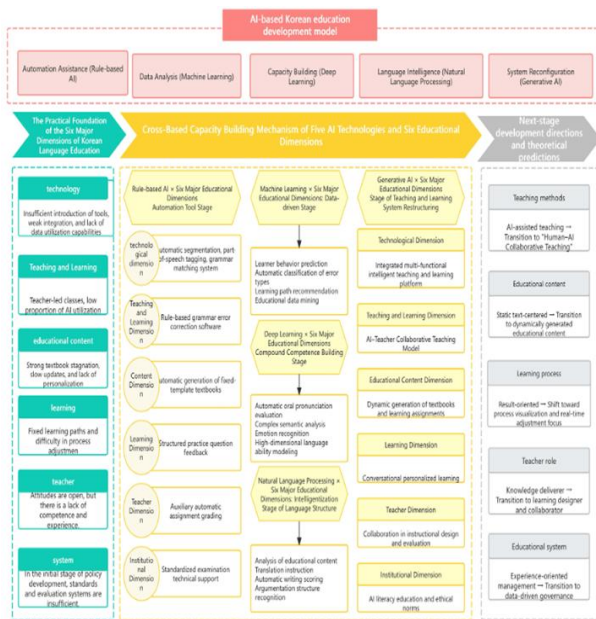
AI-based Korean education development model

Automation Assistance (Rule-based AI)

Data Analysis (Machine Learning)

Capacity Building (Deep Learning)

Language Intelligence (Natural Language Processing)

System Reconfiguration (Generative AI)

The Practical Foundation of the Six Major Dimensions of Korean Language Education

Cross-Based Capacity Building Mechanism of Five AI Technologies and Six Educational Dimensions

Next-stage development directions and theoretical predictions

technology

Insufficient introduction of tools, weak integration, and lack of data utilization capabilities

Teaching and Learning

Teacher-led classes, low proportion of AI utilization

educational content

Strong textbook stagnation, slow updates, and lack of personalization

learning

Fixed learning paths and difficulty in process adjustmen

teacher

Attitudes are open, but there is a lack of competence and experience.

system

In the initial stage of policy development, standards and evaluation systems are insufficient.

Rule-based AI × Six Major Educational Dimensions Automation Tool Stage

technological dimension

automatic segmentation, part-of-speech tagging, grammar matching system

Teaching and Learning Dimension

Rule-based grammar error correction software

Content Dimension

automatic generation of fixed-template textbooks

Learning Dimension

Structured practice question feedback

Teacher Dimension

Auxiliary automatic assignment grading

Institutional Dimension

Standardized examination technical support

Machine Learning × Six Major Educational Dimensions: Data-driven Stage

Learner behavior prediction
Automatic classification of error types
Learning path recommendation
Educational data mining

Deep Learning × Six Major Educational Dimensions Compound Competence Building Stage

Automatic oral pronunciation evaluation
Complex semantic analysis
Emotion recognition
High dimensional language ability modeling

Natural Language Processing × Six Major Educational Dimensions: Intelligentization Stage of Language Structure

Analysis of educational content
Translation instruction
Automatic writing scoring
Argumentation structure recognition

Generative AI × Six Major Educational Dimensions Stage of Teaching and Learning System Restructuring

Technological Dimension

Integrated multi-functional intelligent teaching and learning platform

Teaching and Learning Dimension

AI-Teacher Collaborative Teaching Model

Educational Content Dimension

Dynamic generation of textbooks and learning assignments

Learning Dimension

Conversational personalized learning

Teacher Dimension

Collaboration in instructional design and evaluation

Institutional Dimension

AI literacy education and ethical norms

Teaching methods

AI-assisted teaching → Transition to "Human–AI Collaborative Teaching"

Educational content

Static text-centered → Transition to dynamically generated educational content

Learning process

Result-oriented → Shift toward process visualization and real-time adjustment focus

Teacher role

Knowledge deliverer → Transition to learning designer and collaborator

Educational system

Experience-oriented management → Transition to data-driven governance